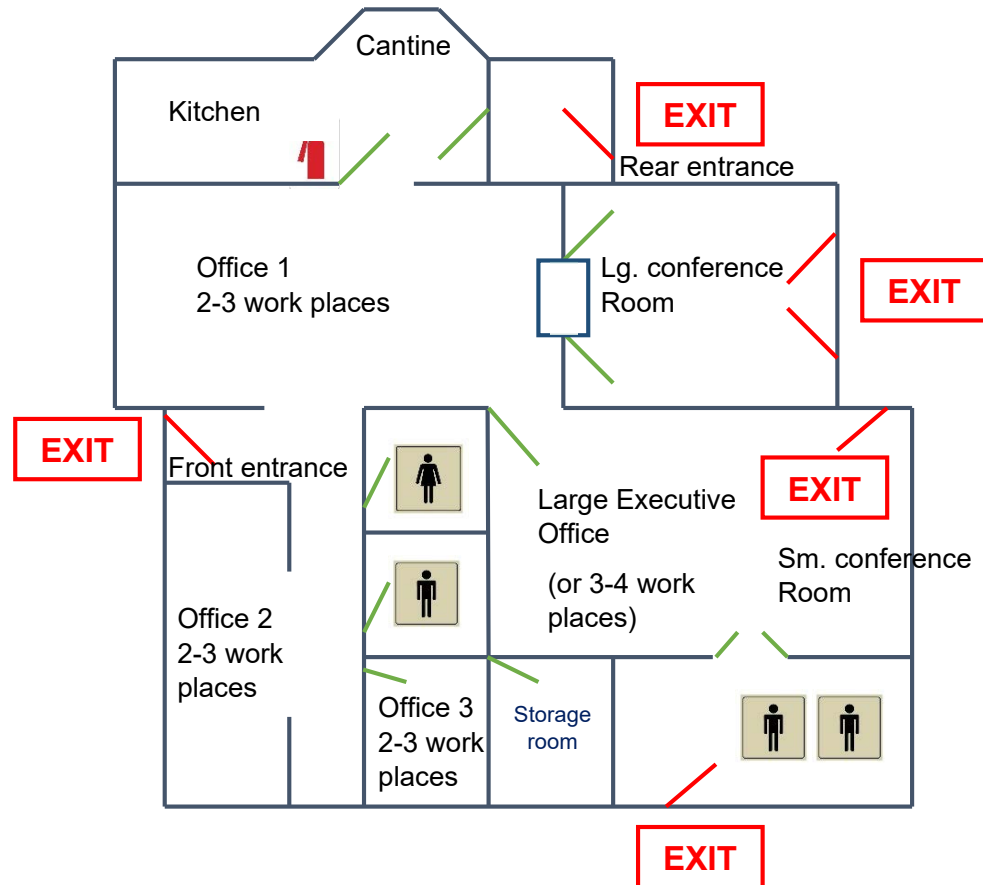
Cantine

Kitchen

EXIT

Rear entrance

Office 1
2-3 work places

Lg. conference Room

EXIT

EXIT

Front entrance

Large Executive Office

EXIT

(or 3-4 work places)

Sm. conference Room

Office 2
2-3 work places

Office 3
2-3 work places

Storage room

EXIT